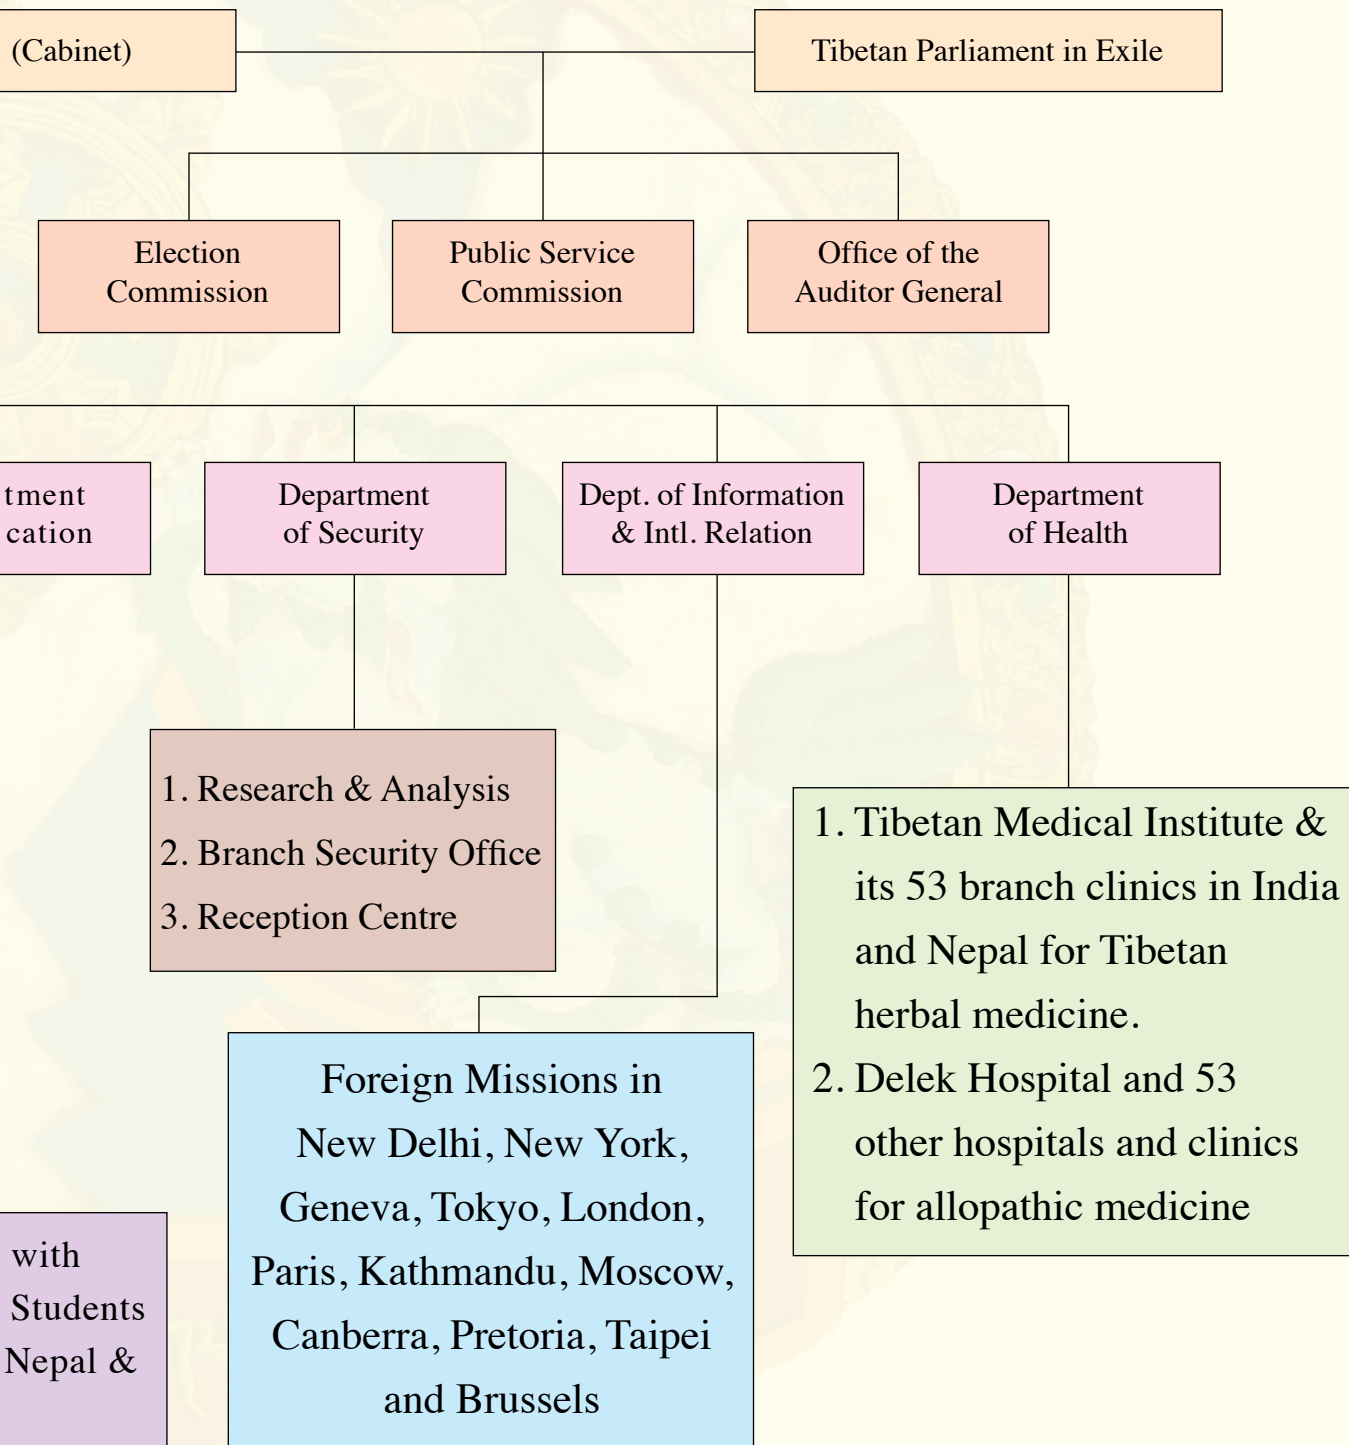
(Cabinet)

Tibetan Parliament in Exile

Election Commission

Public Service Commission

Office of the Auditor General

tment
cation

Department of Security

Dept. of Information & Intl. Relation

Department of Health

1. Research & Analysis
2. Branch Security Office
3. Reception Centre

1. Tibetan Medical Institute & its 53 branch clinics in India and Nepal for Tibetan herbal medicine.
2. Delek Hospital and 53 other hospitals and clinics for allopathic medicine

Foreign Missions in New Delhi, New York, Geneva, Tokyo, London, Paris, Kathmandu, Moscow, Canberra, Pretoria, Taipei and Brussels

with
Students
Nepal &